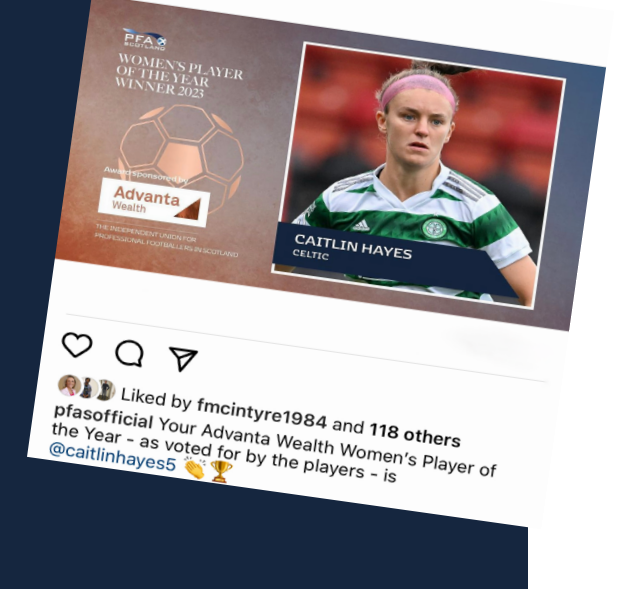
PFA SCOTLAND

WOMEN'S PLAYER OF THE YEAR WINNER 2023

Award sponsored by

Advanta Wealth

THE INDEPENDENT UNION FOR PROFESSIONAL FOOTBALLERS IN SCOTLAND

CAITLIN HAYES
CELTIC

Liked by fmcintyre1984 and 118 others

pfasofficial Your Advanta Wealth Women's Player of the Year - as voted for by the players - is @caitlinhayes5 👏🏆